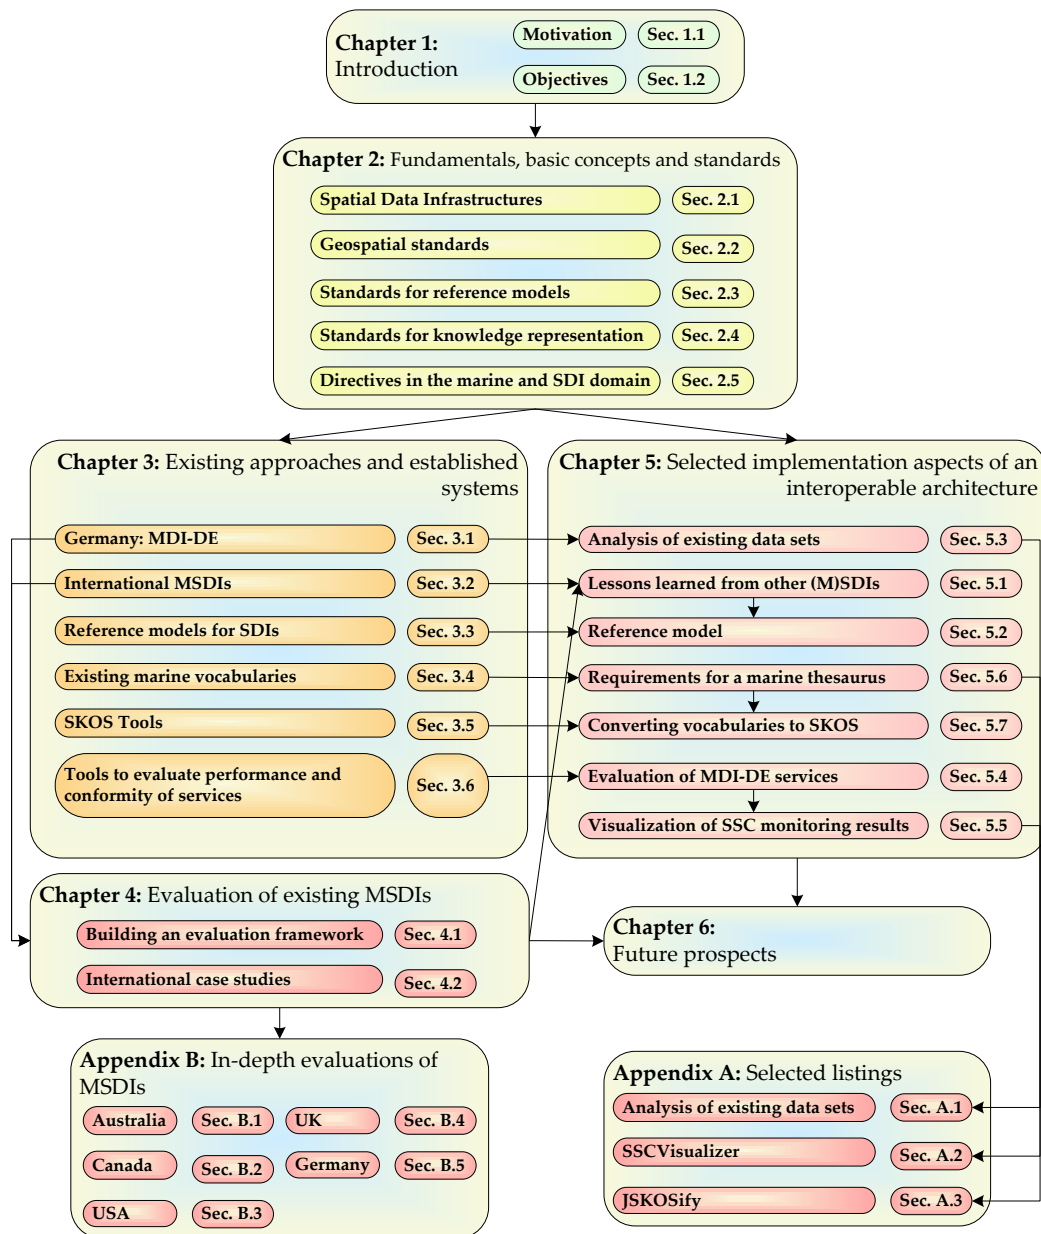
**Chapter 1:** Introduction

Motivation Sec. 1.1

Objectives Sec. 1.2

**Chapter 2:** Fundamentals, basic concepts and standards

Spatial Data Infrastructures Sec. 2.1

Geospatial standards Sec. 2.2

Standards for reference models Sec. 2.3

Standards for knowledge representation Sec. 2.4

Directives in the marine and SDI domain Sec. 2.5

**Chapter 3:** Existing approaches and established systems

Germany: MDI-DE Sec. 3.1

International MSDIs Sec. 3.2

Reference models for SDIs Sec. 3.3

Existing marine vocabularies Sec. 3.4

SKOS Tools Sec. 3.5

Tools to evaluate performance and conformity of services Sec. 3.6

**Chapter 5:** Selected implementation aspects of an interoperable architecture

Analysis of existing data sets Sec. 5.3

Lessons learned from other (M)SDIs Sec. 5.1

Reference model Sec. 5.2

Requirements for a marine thesaurus Sec. 5.6

Converting vocabularies to SKOS Sec. 5.7

Evaluation of MDI-DE services Sec. 5.4

Visualization of SSC monitoring results Sec. 5.5

**Chapter 4:** Evaluation of existing MSDIs

Building an evaluation framework Sec. 4.1

International case studies Sec. 4.2

**Chapter 6:** Future prospects

**Appendix B:** In-depth evaluations of MSDIs

Australia Sec. B.1 UK Sec. B.4

Canada Sec. B.2 Germany Sec. B.5

USA Sec. B.3

**Appendix A:** Selected listings

Analysis of existing data sets Sec. A.1

SSCVisualizer Sec. A.2

JSKOSify Sec. A.3